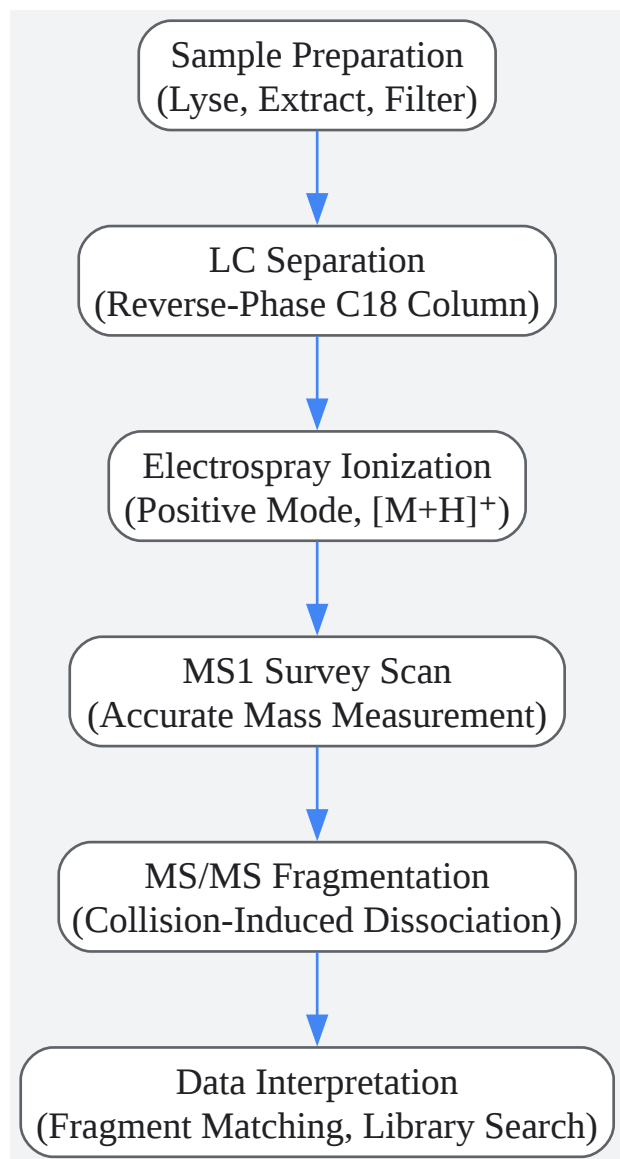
Sample Preparation
(Lyse, Extract, Filter)

LC Separation
(Reverse-Phase C18 Column)

Electrospray Ionization
(Positive Mode, $[M+H]^+$)

MS1 Survey Scan
(Accurate Mass Measurement)

MS/MS Fragmentation
(Collision-Induced Dissociation)

Data Interpretation
(Fragment Matching, Library Search)